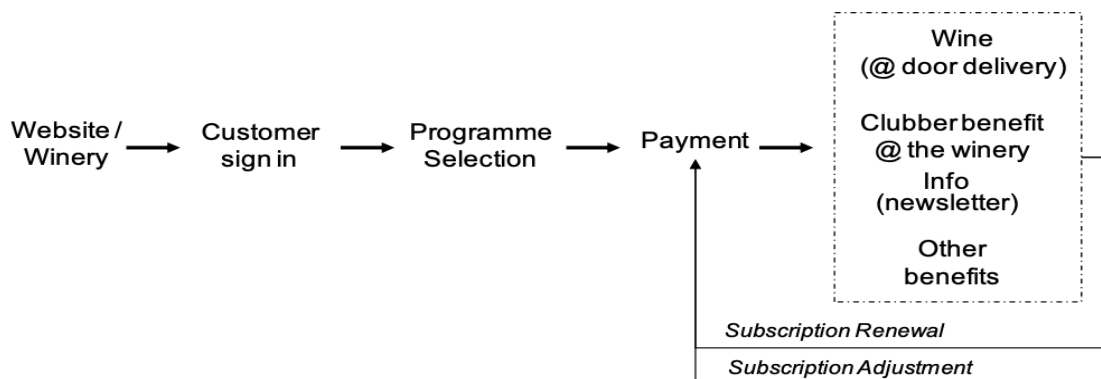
Website / Winery

Customer sign in

Programme Selection

Payment

Wine (@ door delivery)

Clubber benefit @ the winery

Info (newsletter)

Other benefits

Subscription Renewal

Subscription Adjustment